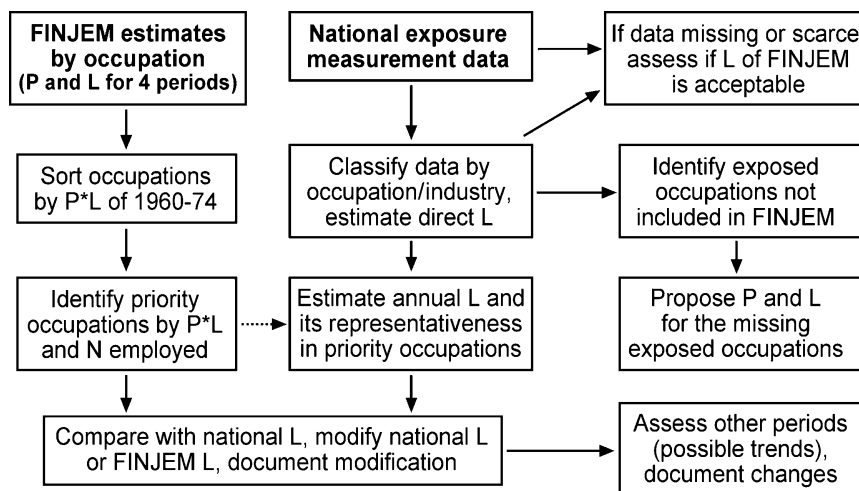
**FINJEM estimates by occupation (P and L for 4 periods)**

**National exposure measurement data**

If data missing or scarce assess if L of FINJEM is acceptable

Sort occupations by P*L of 1960-74

Classify data by occupation/industry, estimate direct L

Identify exposed occupations not included in FINJEM

Identify priority occupations by P*L and N employed

Estimate annual L and its representativeness in priority occupations

Propose P and L for the missing exposed occupations

Compare with national L, modify national L or FINJEM L, document modification

Assess other periods (possible trends), document changes